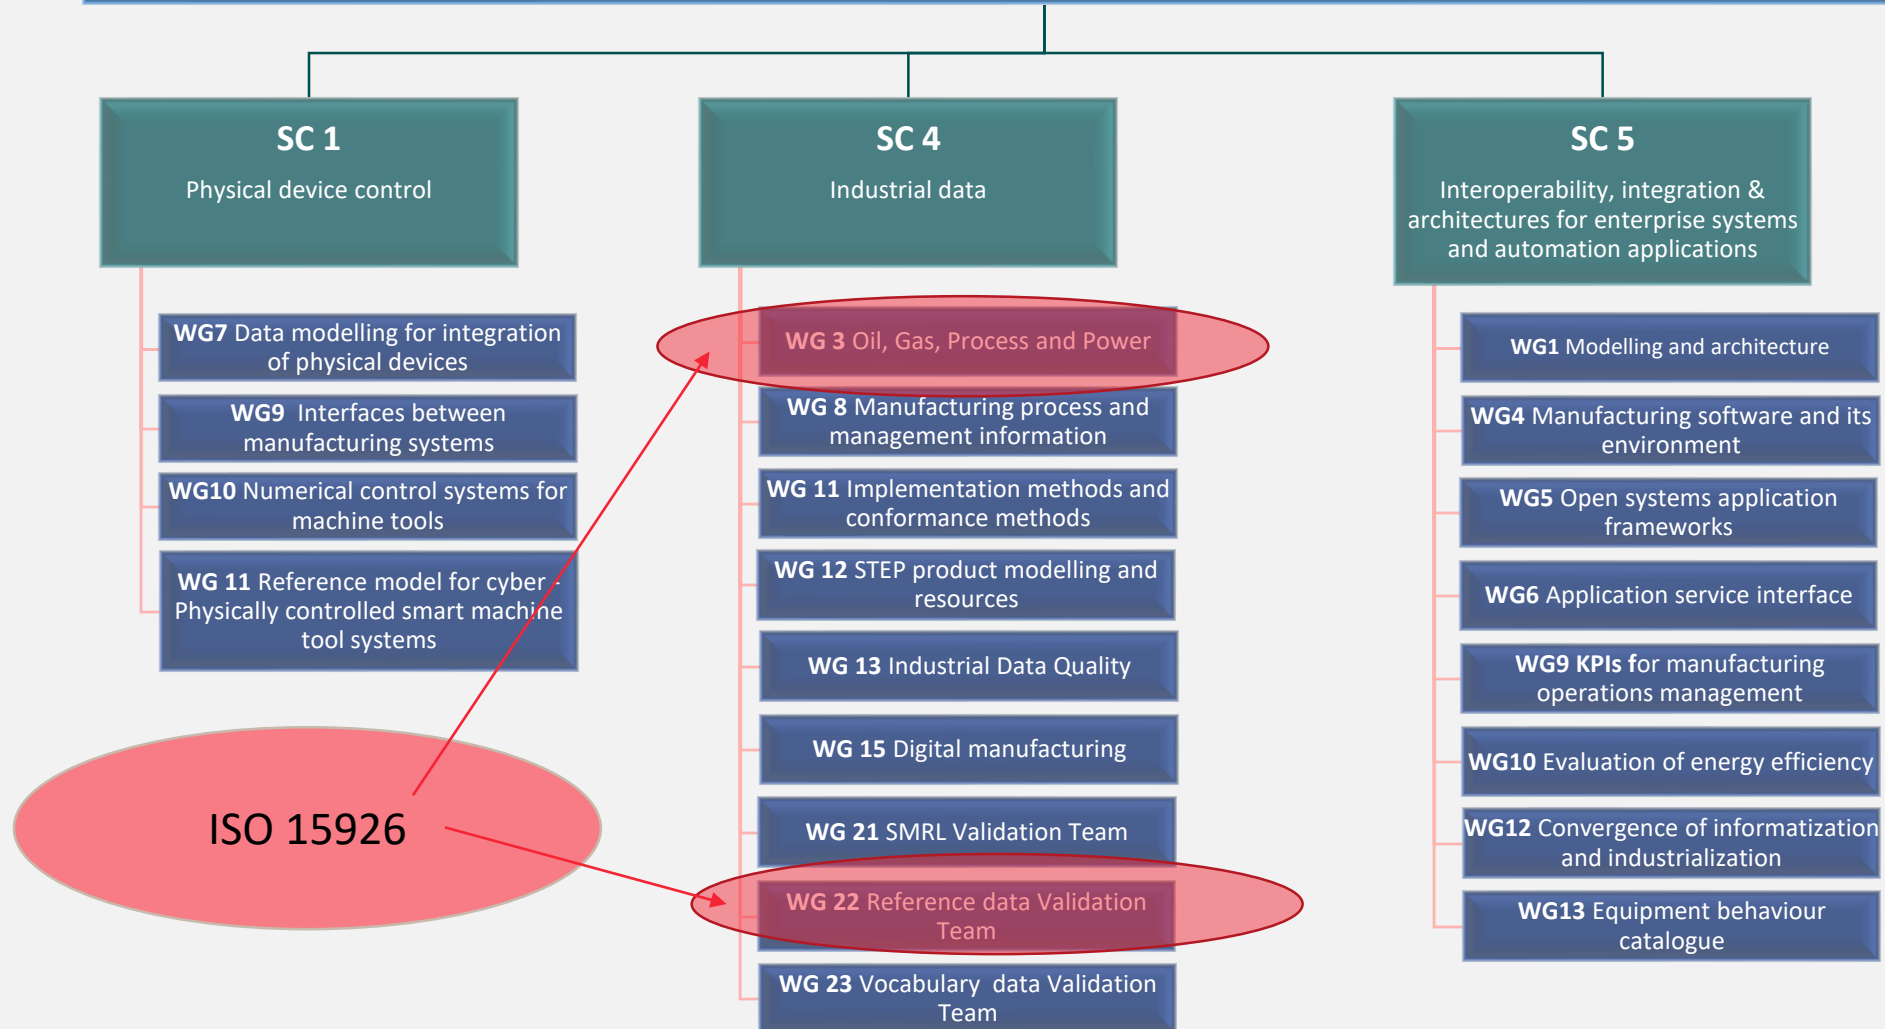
SC 1

Physical device control

SC 4

Industrial data

SC 5

Interoperability, integration & architectures for enterprise systems and automation applications

WG7 Data modelling for integration of physical devices

WG9 Interfaces between manufacturing systems

WG10 Numerical control systems for machine tools

WG 11 Reference model for cyber - Physically controlled smart machine tool systems

WG 3 Oil, Gas, Process and Power

WG 8 Manufacturing process and management information

WG 11 Implementation methods and conformance methods

WG 12 STEP product modelling and resources

WG 13 Industrial Data Quality

WG 15 Digital manufacturing

WG 21 SMRL Validation Team

WG 22 Reference data Validation Team

WG 23 Vocabulary data Validation Team

WG1 Modelling and architecture

WG4 Manufacturing software and its environment

WG5 Open systems application frameworks

WG6 Application service interface

WG9 KPIs for manufacturing operations management

WG10 Evaluation of energy efficiency

WG12 Convergence of informatization and industrialization

WG13 Equipment behaviour catalogue

ISO 15926